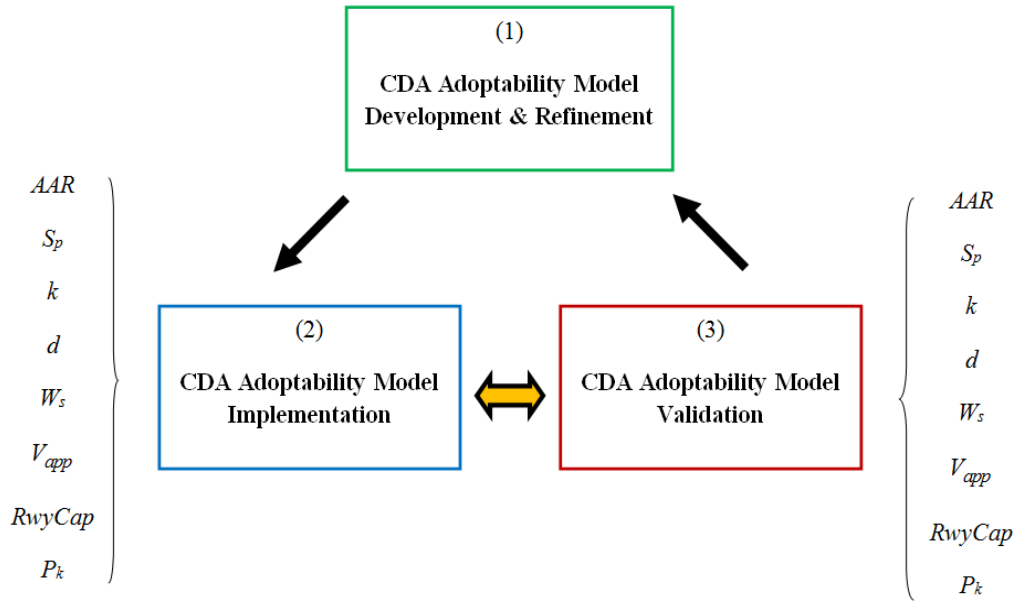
(1)
CDA Adoptability Model Development & Refinement

$AAR$
$S_p$
$k$
$d$
$W_s$
$V_{app}$
$RwyCap$
$P_k$

(2)
CDA Adoptability Model Implementation

(3)
CDA Adoptability Model Validation

$AAR$
$S_p$
$k$
$d$
$W_s$
$V_{app}$
$RwyCap$
$P_k$